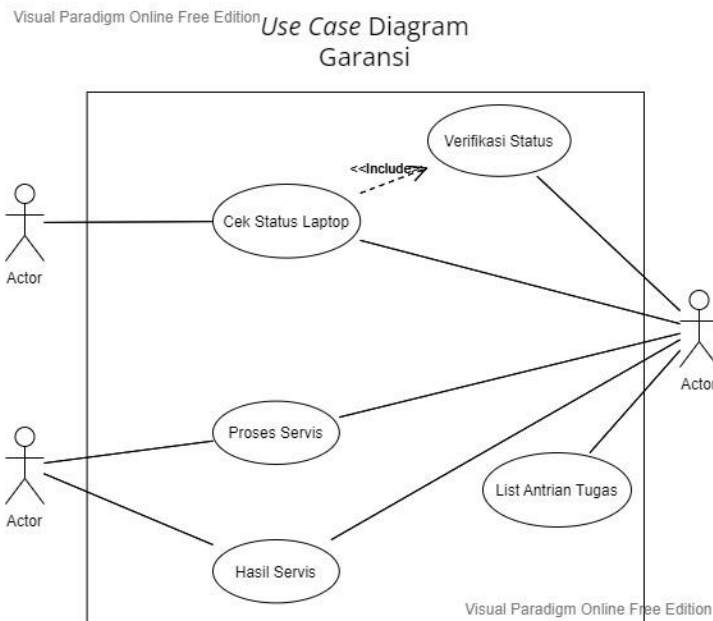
Visual Paradigm Online Free Edition

*Use Case* Diagram Garansi

Verifikasi Status

<<Include>>

Cek Status Laptop

Actor

Actor

Proses Servis

List Antrian Tugas

Actor

Hasil Servis

Visual Paradigm Online Free Edition